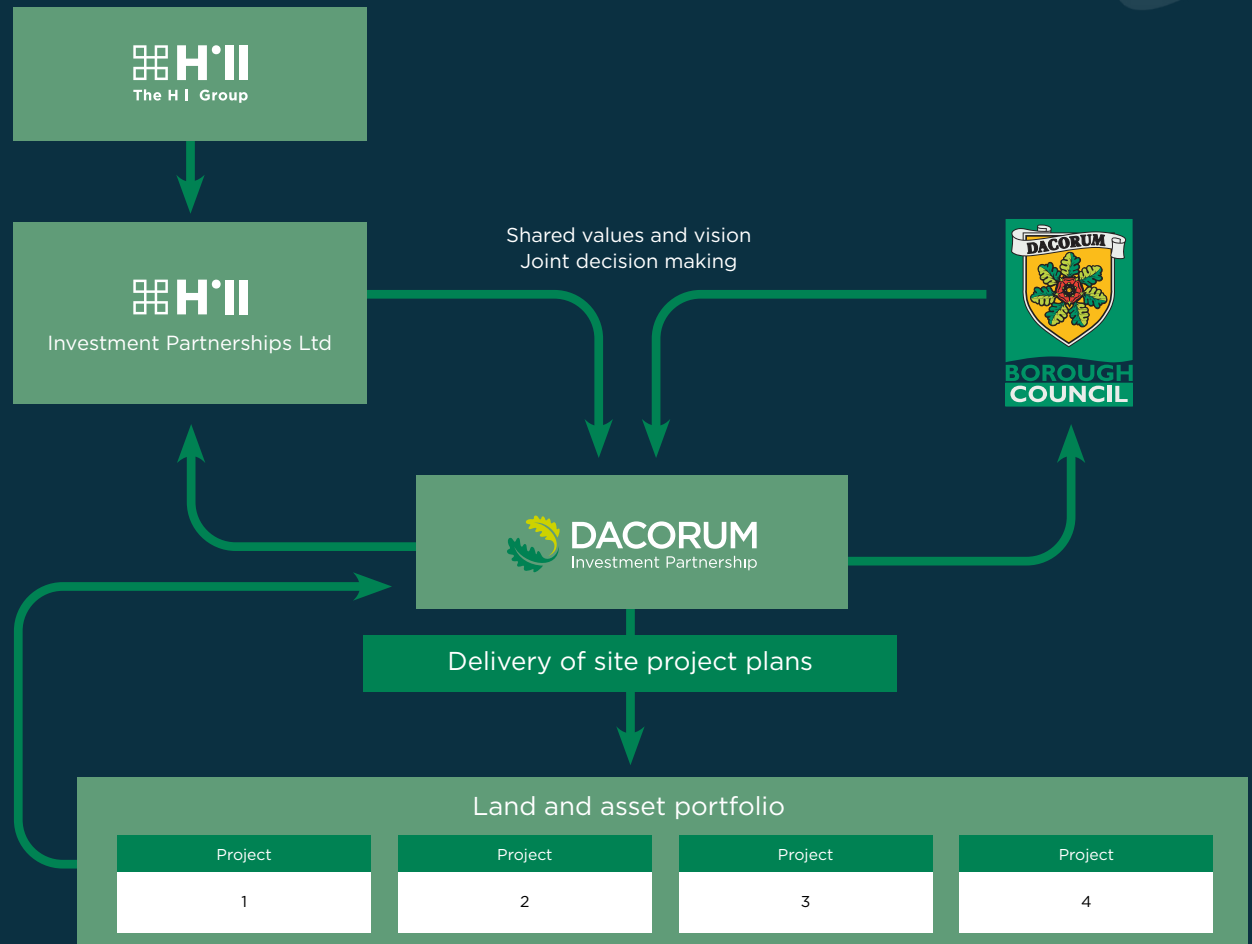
H°ll
The Hill Group

H°ll
Investment Partnerships Ltd

Shared values and vision
Joint decision making

DACORUM
BOROUGH COUNCIL

DACORUM
Investment Partnership

Delivery of site project plans

Land and asset portfolio

| Project | Project | Project | Project |
|---|---|---|---|
| 1 | 2 | 3 | 4 |